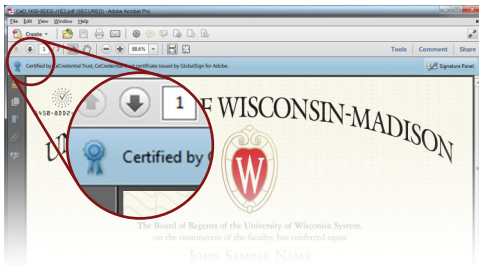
CeD 1458-8DD2-JYE2.pdf (SECURED) - Adobe Acrobat Pro

File Edit View Window Help

Create

1

88.6%

Tools Comment Share

Certified by eCredential Trust, CeCredential certificate issued by GlobalSign for Adobe.

Signature Panel

1458-8DD2

1

Certified by

F WISCONSIN-MADISON

The Board of Regents of the University of Wisconsin System, on the nomination of the faculty, has conferred upon

JOHN SAMPLE NAME